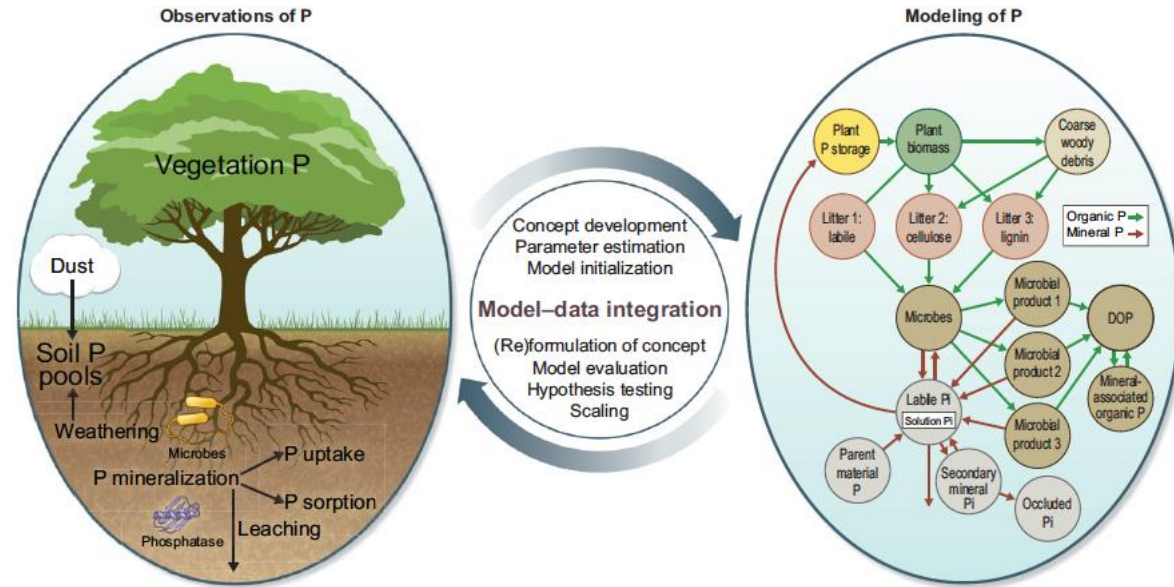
Observations of P

Vegetation P

Dust

Soil P pools

Weathering

Microbes

P mineralization

P uptake

P sorption

Leaching

Phosphatase

Concept development
Parameter estimation
Model initialization

Model–data integration

(Re)formulation of concept
Model evaluation
Hypothesis testing
Scaling

Modeling of P

Plant P storage

Plant biomass

Coarse woody debris

Litter 1: labile

Litter 2: cellulose

Litter 3: lignin

Organic P
Mineral P

Microbes

Microbial product 1

DOP

Microbial product 2

Mineral-associated organic P

Labile Pi

Solution Pi

Microbial product 3

Parent material P

Secondary mineral Pi

Occluded Pi